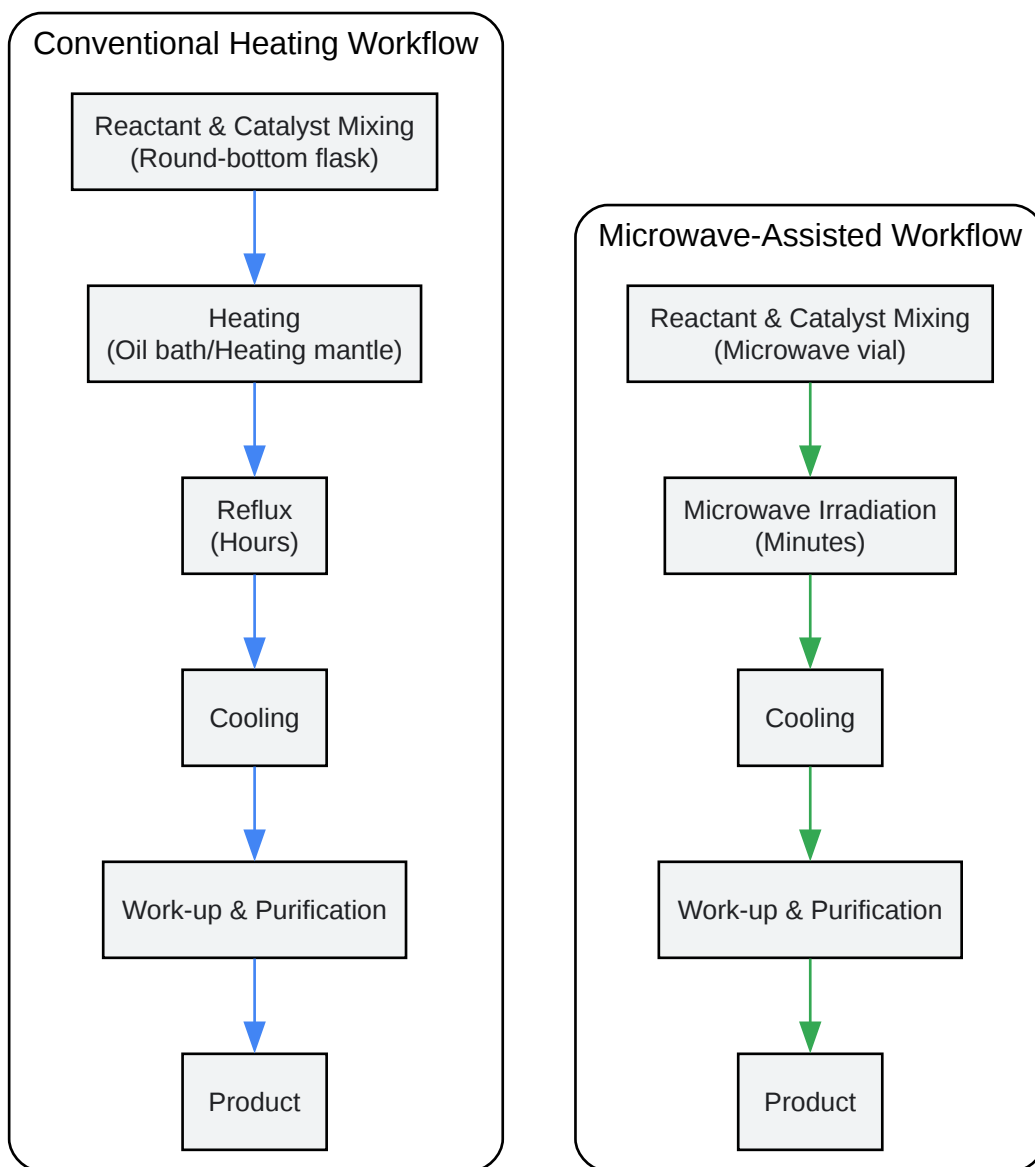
Conventional Heating Workflow

Reactant & Catalyst Mixing
(Round-bottom flask)

Heating
(Oil bath/Heating mantle)

Reflux
(Hours)

Cooling

Work-up & Purification

Product

Microwave-Assisted Workflow

Reactant & Catalyst Mixing
(Microwave vial)

Microwave Irradiation
(Minutes)

Cooling

Work-up & Purification

Product